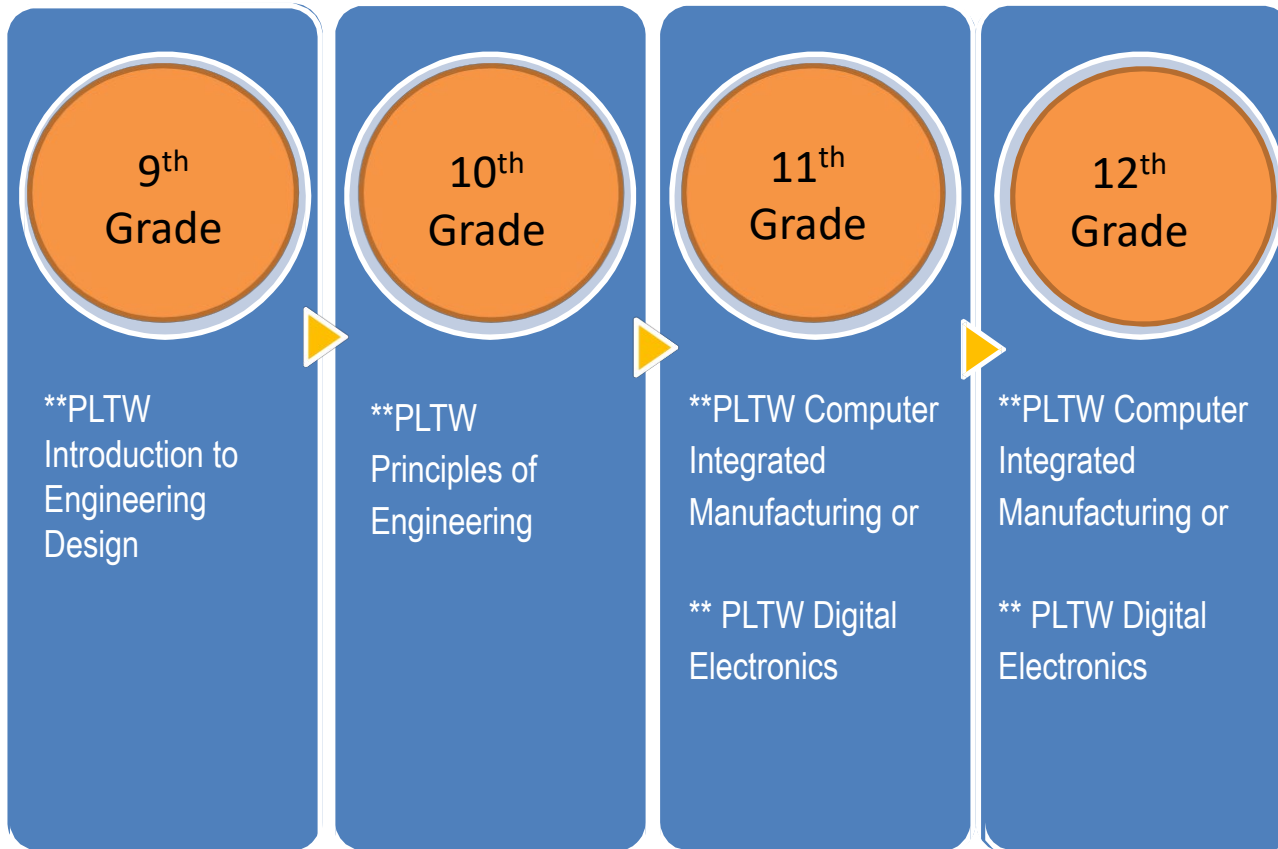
9$^{th}$ Grade

**PLTW Introduction to Engineering Design

10$^{th}$ Grade

**PLTW Principles of Engineering

11$^{th}$ Grade

**PLTW Computer Integrated Manufacturing or

** PLTW Digital Electronics

12$^{th}$ Grade

**PLTW Computer Integrated Manufacturing or

** PLTW Digital Electronics